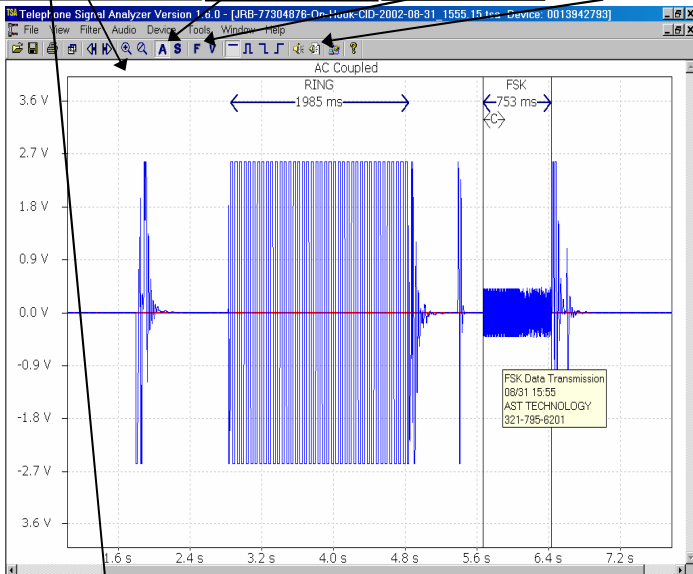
Telephone Signal Analyzer Version 1.0.0 - [JRB-77304876-On-Hook-CID-2002-08-31_1555.15.tsa Device: 0013942793]

File View Filter Audio Device Tools Window Help

A S F V

AC Coupled

RING

1985 ms

FSK

753 ms

C

3.6 V

2.7 V

1.8 V

0.9 V

0.0 V

-0.9 V

-1.8 V

-2.7 V

3.6 V

FSK Data Transmission
08/31 15:55
AST TECHNOLOGY
321-795-6201

1.6 s 2.4 s 3.2 s 4.0 s 4.8 s 5.6 s 6.4 s 7.2 s